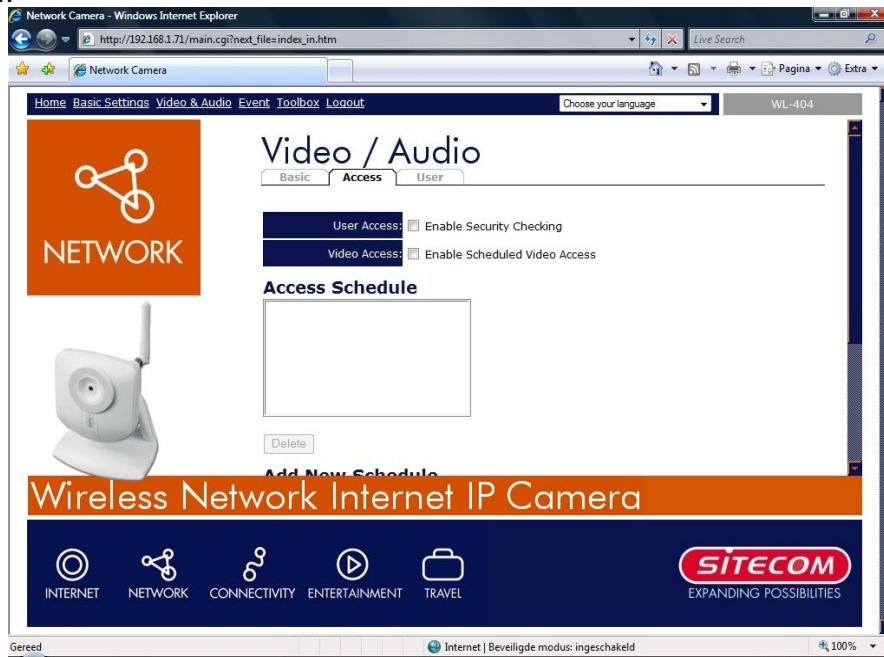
Network Camera - Windows Internet Explorer

http://192.168.1.71/main.cgi?next_file=index_in.htm

Live Search

Network Camera

Pagina ▾ Extra ▾

Home Basic Settings Video & Audio Event Toolbox Logout

Choose your language

WL-404

NETWORK

Video / Audio

Basic Access User

User Access: Enable Security Checking

Video Access: Enable Scheduled Video Access

Access Schedule

Delete

Wireless Network Internet IP Camera

INTERNET NETWORK CONNECTIVITY ENTERTAINMENT TRAVEL

SITECOM

EXPANDING POSSIBILITIES

Gereed

Internet | Beveiligde modus: ingeschakeld

100%